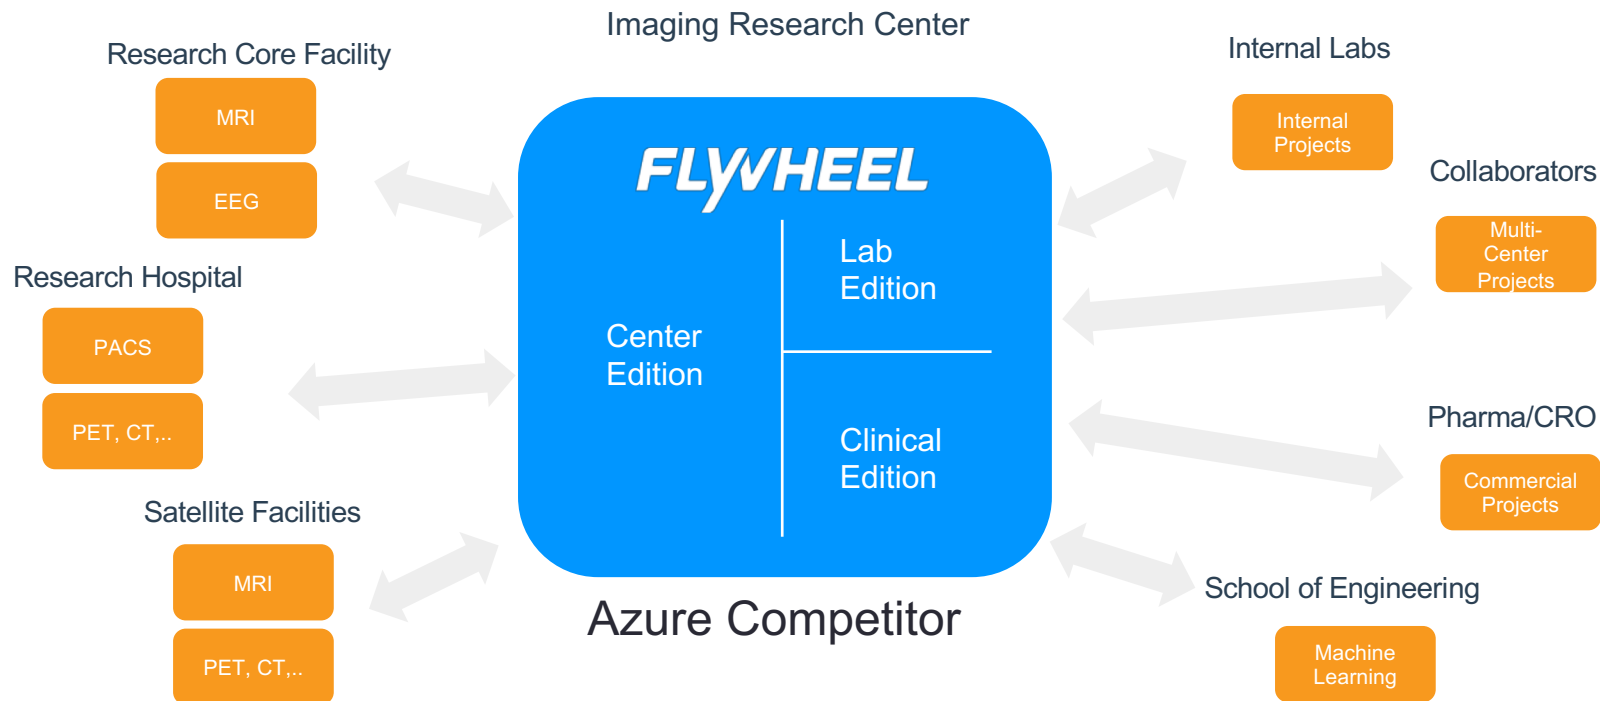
Imaging Research Center

Research Core Facility

MRI

EEG

Research Hospital

PACS

PET, CT,..

Satellite Facilities

MRI

PET, CT,..

FLYWHEEL

Center Edition

Lab Edition

Clinical Edition

Azure Competitor

Internal Labs

Internal Projects

Collaborators

Multi-Center Projects

Pharma/CRO

Commercial Projects

School of Engineering

Machine Learning